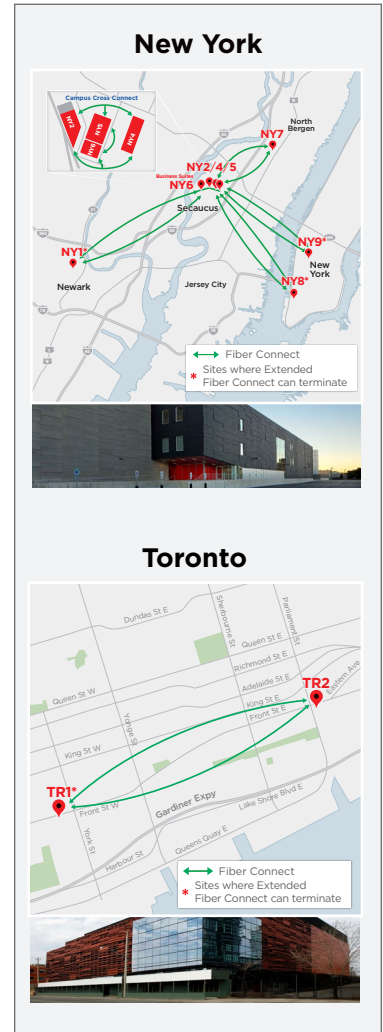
New York

Campus Cross Connect

NY2

NY5

NY6

NY4

North Bergen

NY7

NY2/4/5

Business Suites

NY6

Secaucus

NY1*

Newark

Jersey City

NY9*

New York

NY8*

Fiber Connect

* Sites where Extended Fiber Connect can terminate

Toronto

Dundas St E

Sherbourne St

Parliament St

Queen St E

Richmond St E

Adelaide St E

Queen St W

Yonge St

King St E

Eastern Ave

TR2

Front St E

King St W

TR1*

Front St W

Gardiner Expy

Lake Shore Blvd E

York St

Harbour St

Queens Quay E

Fiber Connect

* Sites where Extended Fiber Connect can terminate